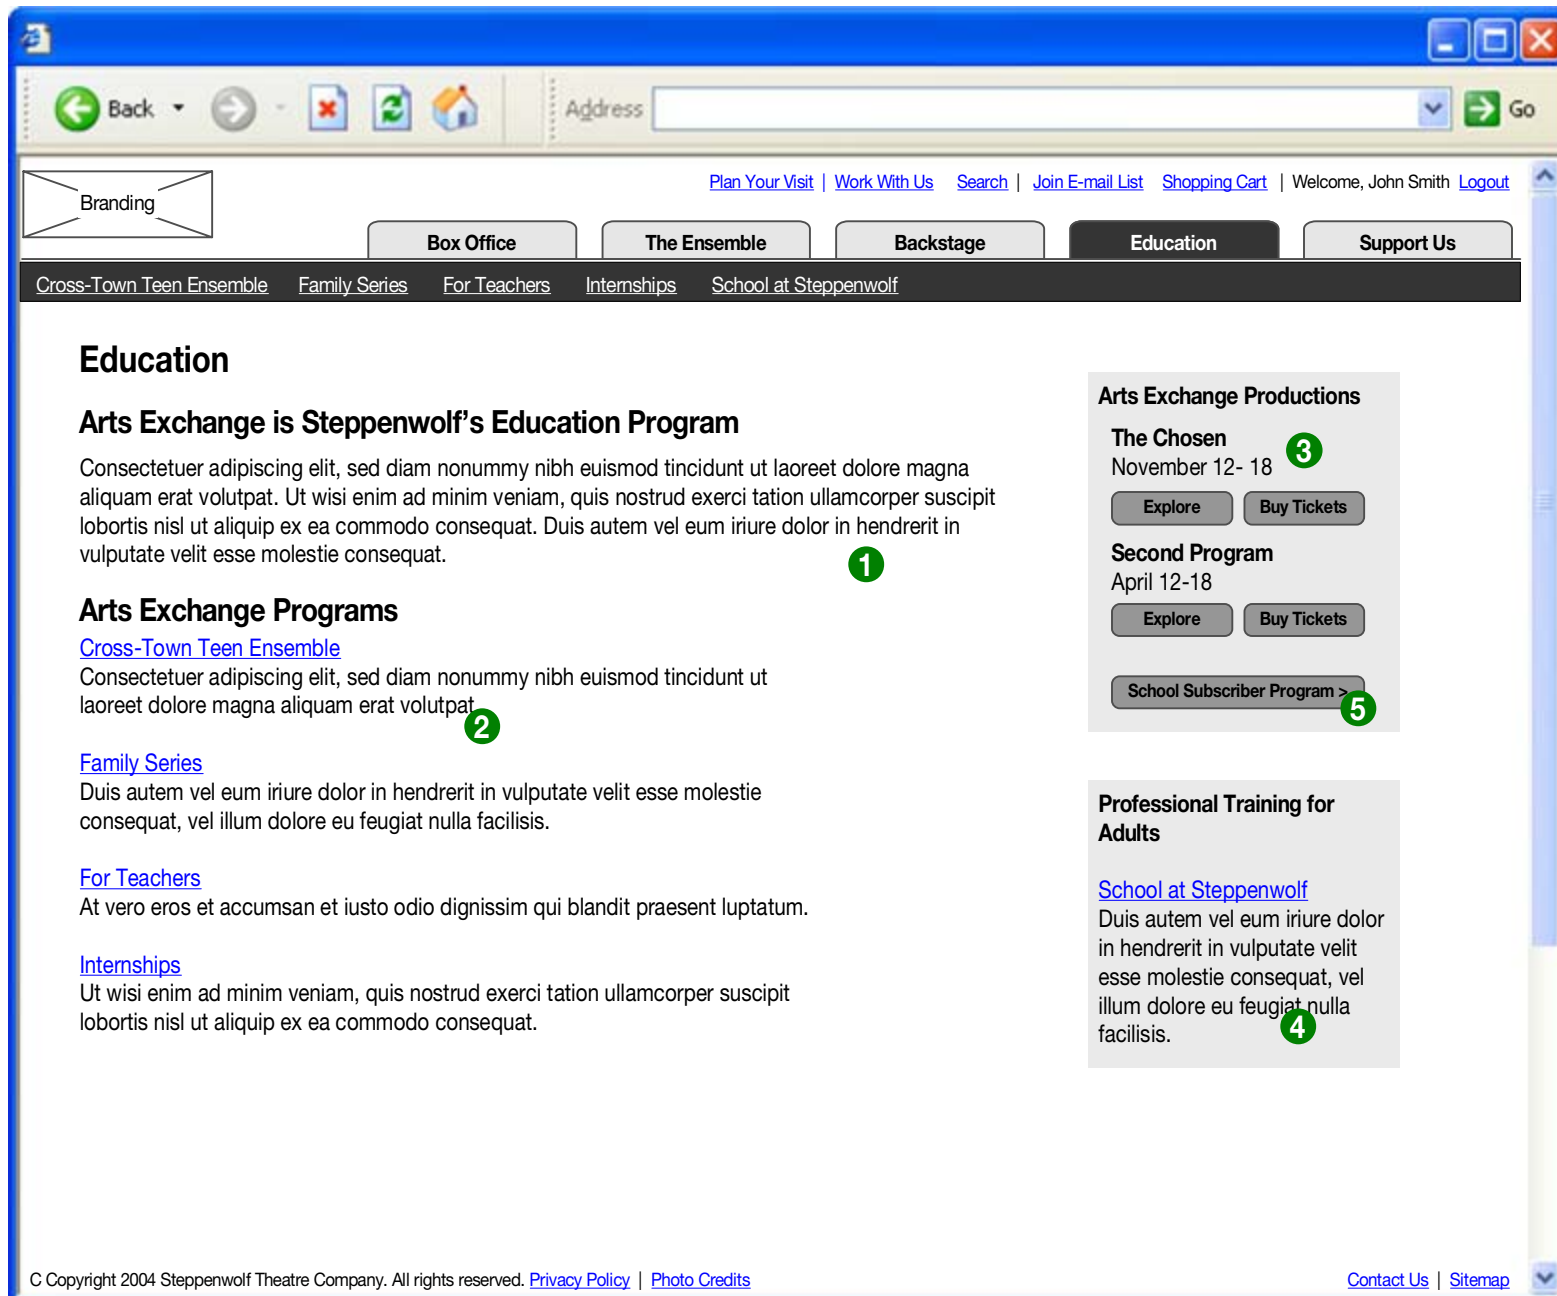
Back

Address

Go

Branding

Plan Your Visit | Work With Us Search | Join E-mail List Shopping Cart | Welcome, John Smith Logout

Box Office

The Ensemble

Backstage

Education

Support Us

Cross-Town Teen Ensemble Family Series For Teachers Internships School at Steppenwolf

Education

Arts Exchange is Steppenwolf's Education Program

Consectetuer adipiscing elit, sed diam nonummy nibh euismod tincidunt ut laoreet dolore magna aliquam erat volutpat. Ut wisi enim ad minim veniam, quis nostrud exerci tation ullamcorper suscipit lobortis nisl ut aliquip ex ea commodo consequat. Duis autem vel eum iriure dolor in hendrerit in vulputate velit esse molestie consequat.

1

Arts Exchange Programs

Cross-Town Teen Ensemble
Consectetuer adipiscing elit, sed diam nonummy nibh euismod tincidunt ut laoreet dolore magna aliquam erat volutpat

2

Family Series
Duis autem vel eum iriure dolor in hendrerit in vulputate velit esse molestie consequat, vel illum dolore eu feugiat nulla facilisis.

For Teachers
At vero eros et accumsan et iusto odio dignissim qui blandit praesent luptatum.

Internships
Ut wisi enim ad minim veniam, quis nostrud exerci tation ullamcorper suscipit lobortis nisl ut aliquip ex ea commodo consequat.

Arts Exchange Productions

The Chosen
November 12- 18

3

Explore

Buy Tickets

Second Program
April 12-18

Explore

Buy Tickets

School Subscriber Program >

5

Professional Training for Adults

School at Steppenwolf
Duis autem vel eum iriure dolor in hendrerit in vulputate velit esse molestie consequat, vel illum dolore eu feugiat nulla facilisis.

4

C Copyright 2004 Steppenwolf Theatre Company. All rights reserved. Privacy Policy | Photo Credits

Contact Us | Sitemap